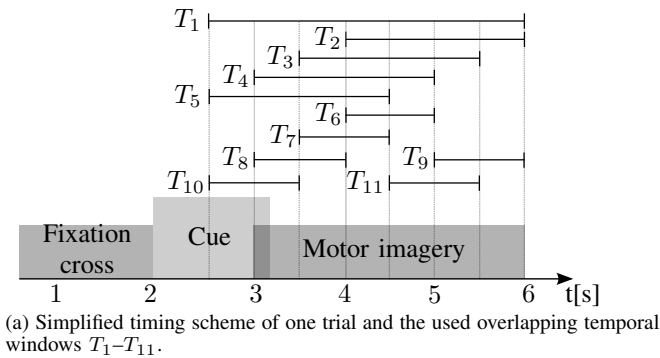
$T_1$
$T_2$
$T_3$
$T_4$
$T_5$
$T_6$
$T_7$
$T_8$
$T_9$
$T_{10}$
$T_{11}$

Fixation cross

Cue

Motor imagery

1 2 3 4 5 6 t[s]

(a) Simplified timing scheme of one trial and the used overlapping temporal windows $T_1$–$T_{11}$.